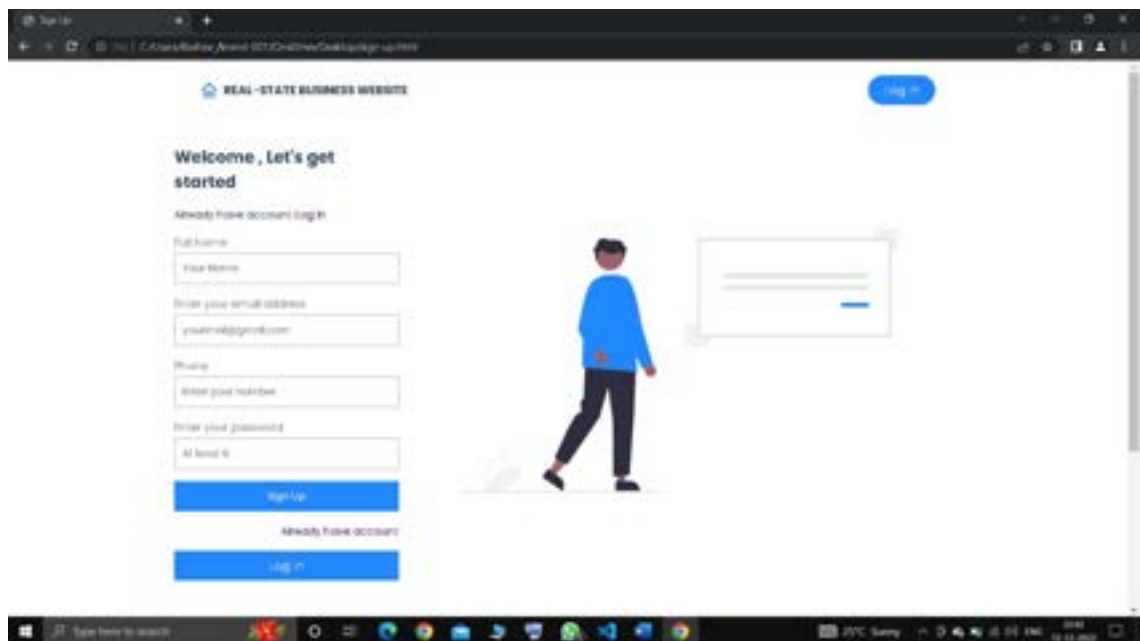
Sign Up

File | C:/Users/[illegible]/OneDrive/Desktop/sign-up.html

REAL-STATE BUSINESS WEBSITE

Log in

Welcome , Let's get started

Already have account Log in

Full Name

Your Name

Enter your email address

youremail@gmail.com

Phone

Enter your number

Enter your password

At least 8

Sign Up

Already have account

Log in

Type here to search

29°C Sunny

ENG